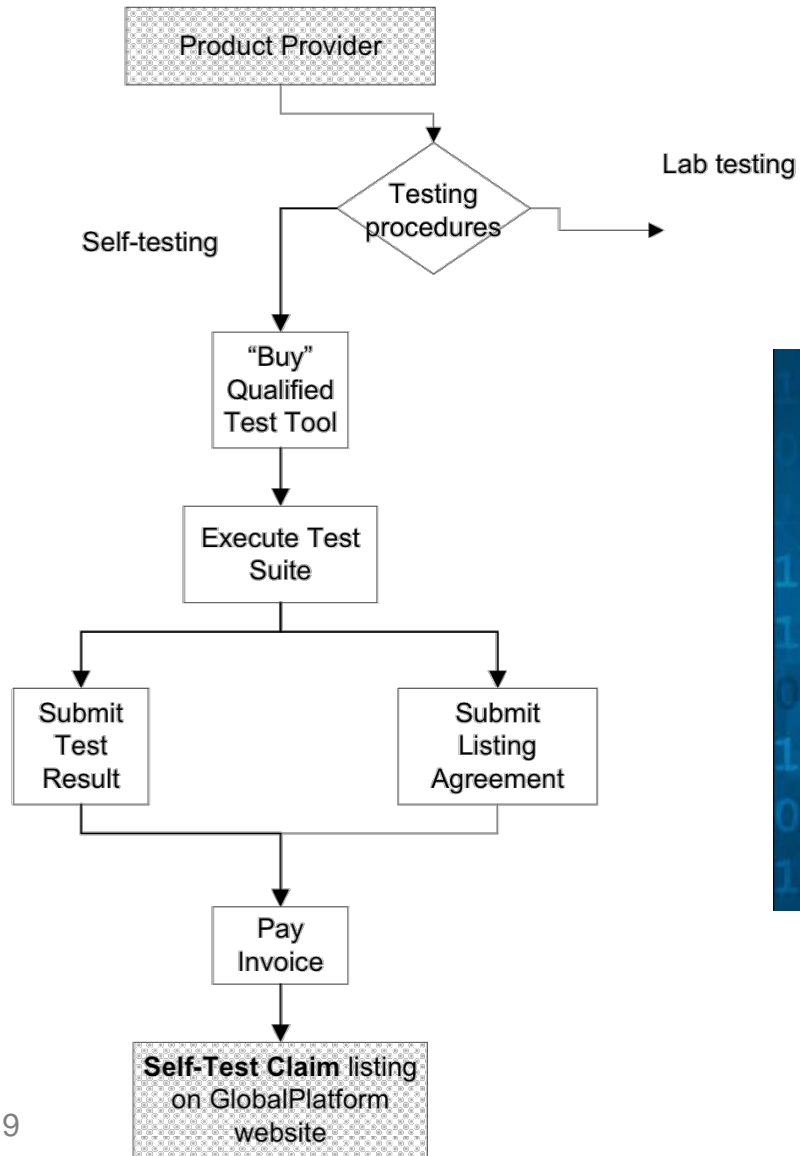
Product Provider

Testing procedures

Lab testing

Self-testing

"Buy" Qualified Test Tool

Execute Test Suite

Submit Test Result

Submit Listing Agreement

Pay Invoice

**Self-Test Claim** listing on GlobalPlatform website

9